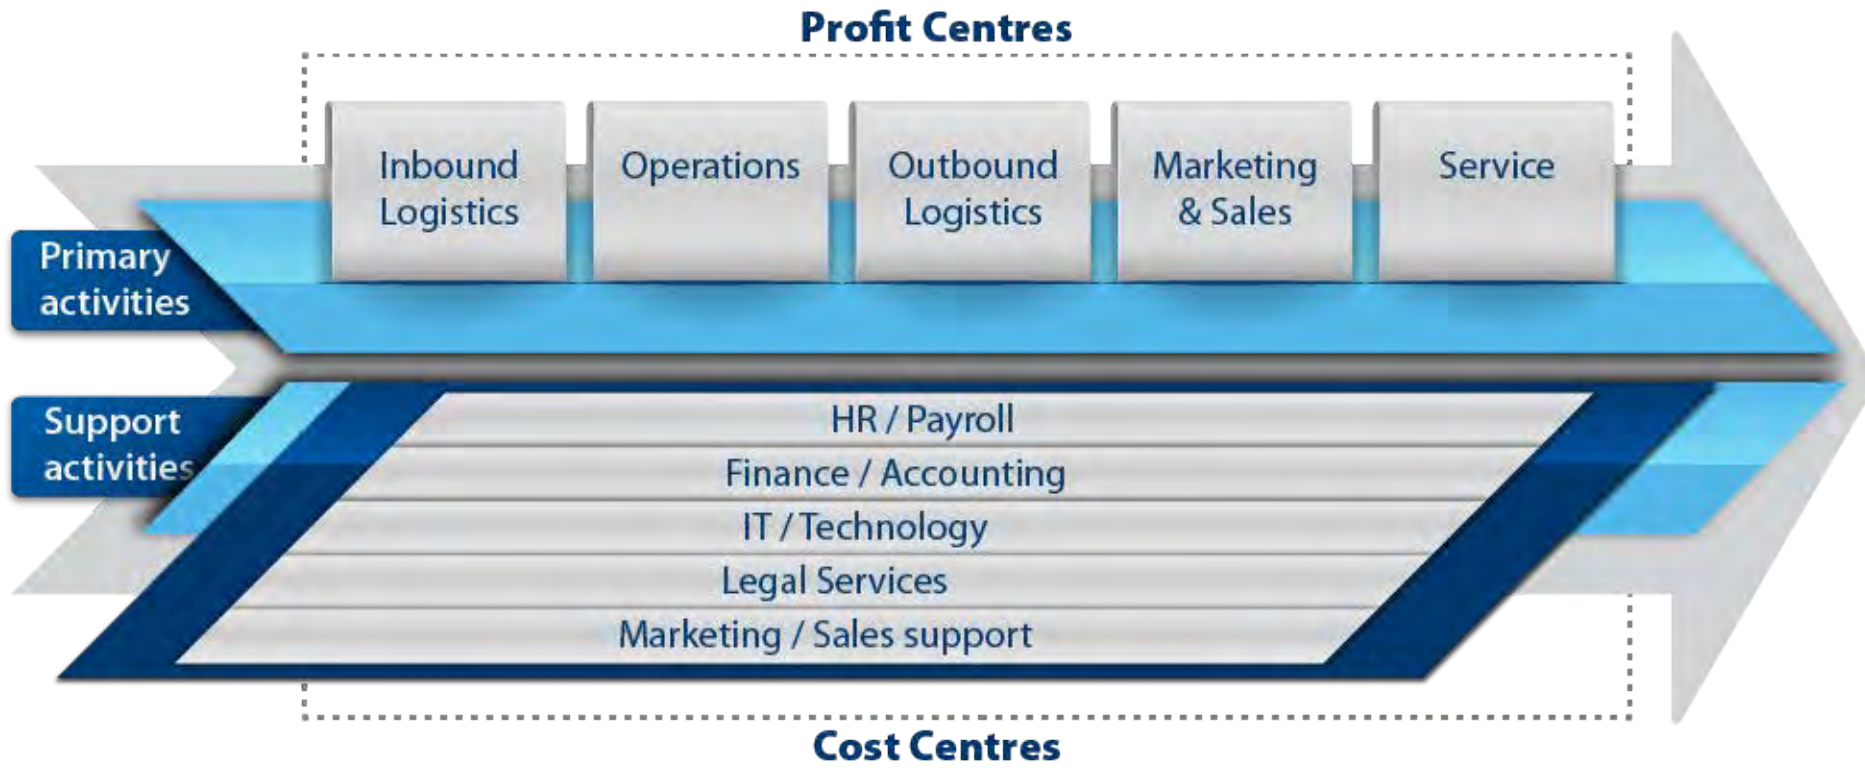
Profit Centres

Inbound Logistics

Operations

Outbound Logistics

Marketing & Sales

Service

Primary activities

Support activities

HR / Payroll

Finance / Accounting

IT / Technology

Legal Services

Marketing / Sales support

Cost Centres